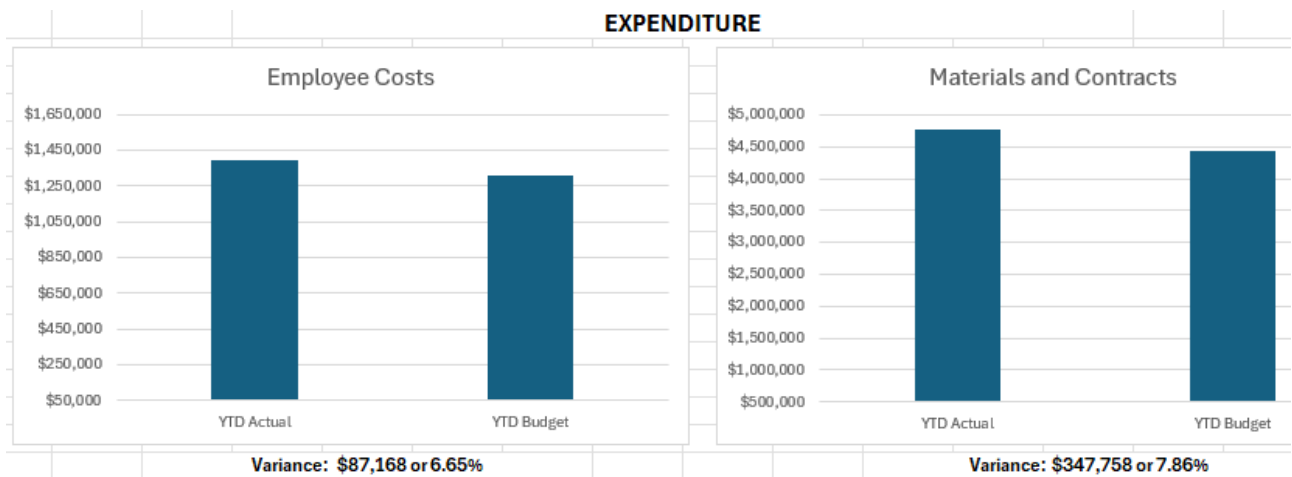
EXPENDITURE

Employee Costs

$1,650,000
$1,450,000
$1,250,000
$1,050,000
$850,000
$650,000
$450,000
$250,000
$50,000

YTD Actual
YTD Budget

Variance: $87,168 or 6.65%

Materials and Contracts

$5,000,000
$4,500,000
$4,000,000
$3,500,000
$3,000,000
$2,500,000
$2,000,000
$1,500,000
$1,000,000
$500,000

YTD Actual
YTD Budget

Variance: $347,758 or 7.86%